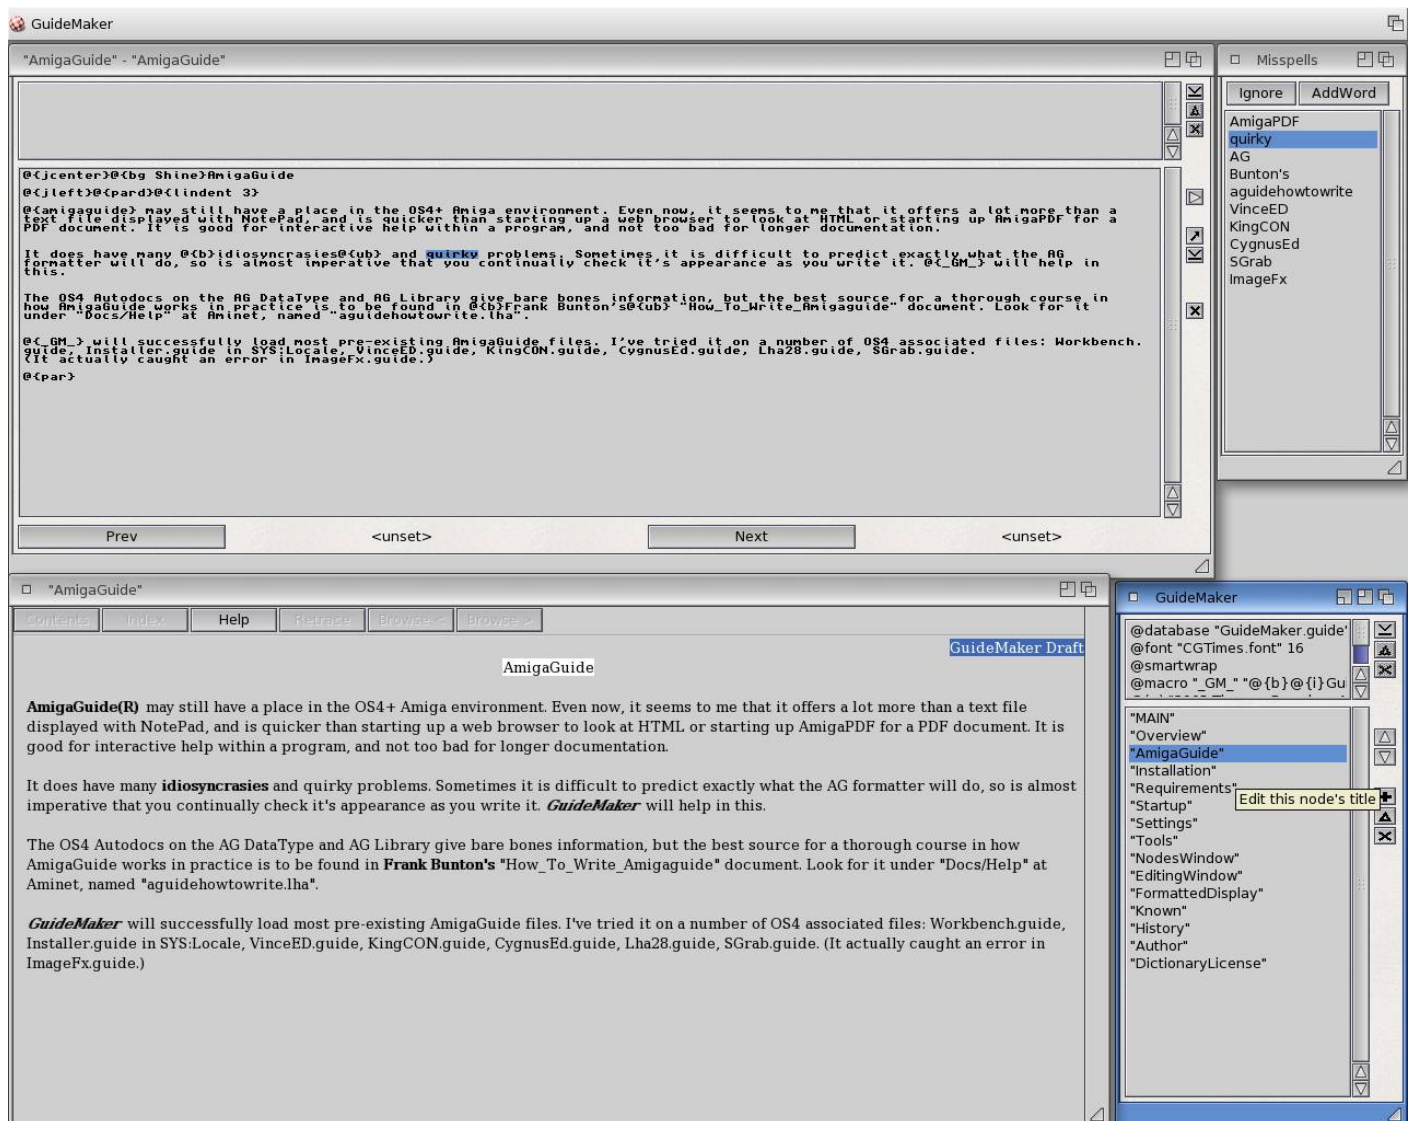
GuideMaker

"AmigaGuide" - "AmigaGuide"

@{jcenter}@{bg Shine}AmigaGuide
@{jleft}@{pard}@{lindent 3}
@{amigaguide} may still have a place in the OS4+ Amiga environment. Even now, it seems to me that it offers a lot more than a text file displayed with NotePad, and is quicker than starting up a web browser to look at HTML or starting up AmigaPDF for a PDF document. It is good for interactive help within a program, and not too bad for longer documentation.

It does have many @{b}idiosyncrasies@{ub} and quirky problems. Sometimes it is difficult to predict exactly what the AG formatter will do, so is almost imperative that you continually check it's appearance as you write it. @{_GM_} will help in this.

The OS4 Autodocs on the AG DataType and AG Library give bare bones information, but the best source for a thorough course in how AmigaGuide works in practice is to be found in @{b}Frank Bunton's@{ub} "How_To_Write_Amigaguide" document. Look for it under "Docs/Help" at Aminet, named "aguidehowtowrite.lha".

@{_GM_} will successfully load most pre-existing AmigaGuide files. I've tried it on a number of OS4 associated files: Workbench.guide, Installer.guide in SYS:Locale, VinceED.guide, KingCON.guide, CygnusEd.guide, Lha28.guide, SGrab.guide. (It actually caught an error in ImageFx.guide.)
@{par}

Prev <unset> Next <unset>

Misspells
Ignore AddWord
AmigaPDF
quirky
AG
Bunton's
aguidehowtowrite
VinceED
KingCON
CygnusEd
SGrab
ImageFx

"AmigaGuide"
Contents Index Help Retrace Browse < Browse >

GuideMaker Draft
AmigaGuide

AmigaGuide(R) may still have a place in the OS4+ Amiga environment. Even now, it seems to me that it offers a lot more than a text file displayed with NotePad, and is quicker than starting up a web browser to look at HTML or starting up AmigaPDF for a PDF document. It is good for interactive help within a program, and not too bad for longer documentation.

It does have many idiosyncrasies and quirky problems. Sometimes it is difficult to predict exactly what the AG formatter will do, so is almost imperative that you continually check it's appearance as you write it. GuideMaker will help in this.

The OS4 Autodocs on the AG DataType and AG Library give bare bones information, but the best source for a thorough course in how AmigaGuide works in practice is to be found in Frank Bunton's "How_To_Write_Amigaguide" document. Look for it under "Docs/Help" at Aminet, named "aguidehowtowrite.lha".

GuideMaker will successfully load most pre-existing AmigaGuide files. I've tried it on a number of OS4 associated files: Workbench.guide, Installer.guide in SYS:Locale, VinceED.guide, KingCON.guide, CygnusEd.guide, Lha28.guide, SGrab.guide. (It actually caught an error in ImageFx.guide.)

GuideMaker
@database "GuideMaker.guide"
@font "CGTimes.font" 16
@smartwrap
@macro "_GM_" "@{b}@{i}Gu
"MAIN"
"Overview"
"AmigaGuide"
"Installation"
"Requirements"
"Startup"
"Settings"
"Tools"
"NodesWindow"
"EditingWindow"
"FormattedDisplay"
"Known"
"History"
"Author"
"DictionaryLicense"
Edit this node's title